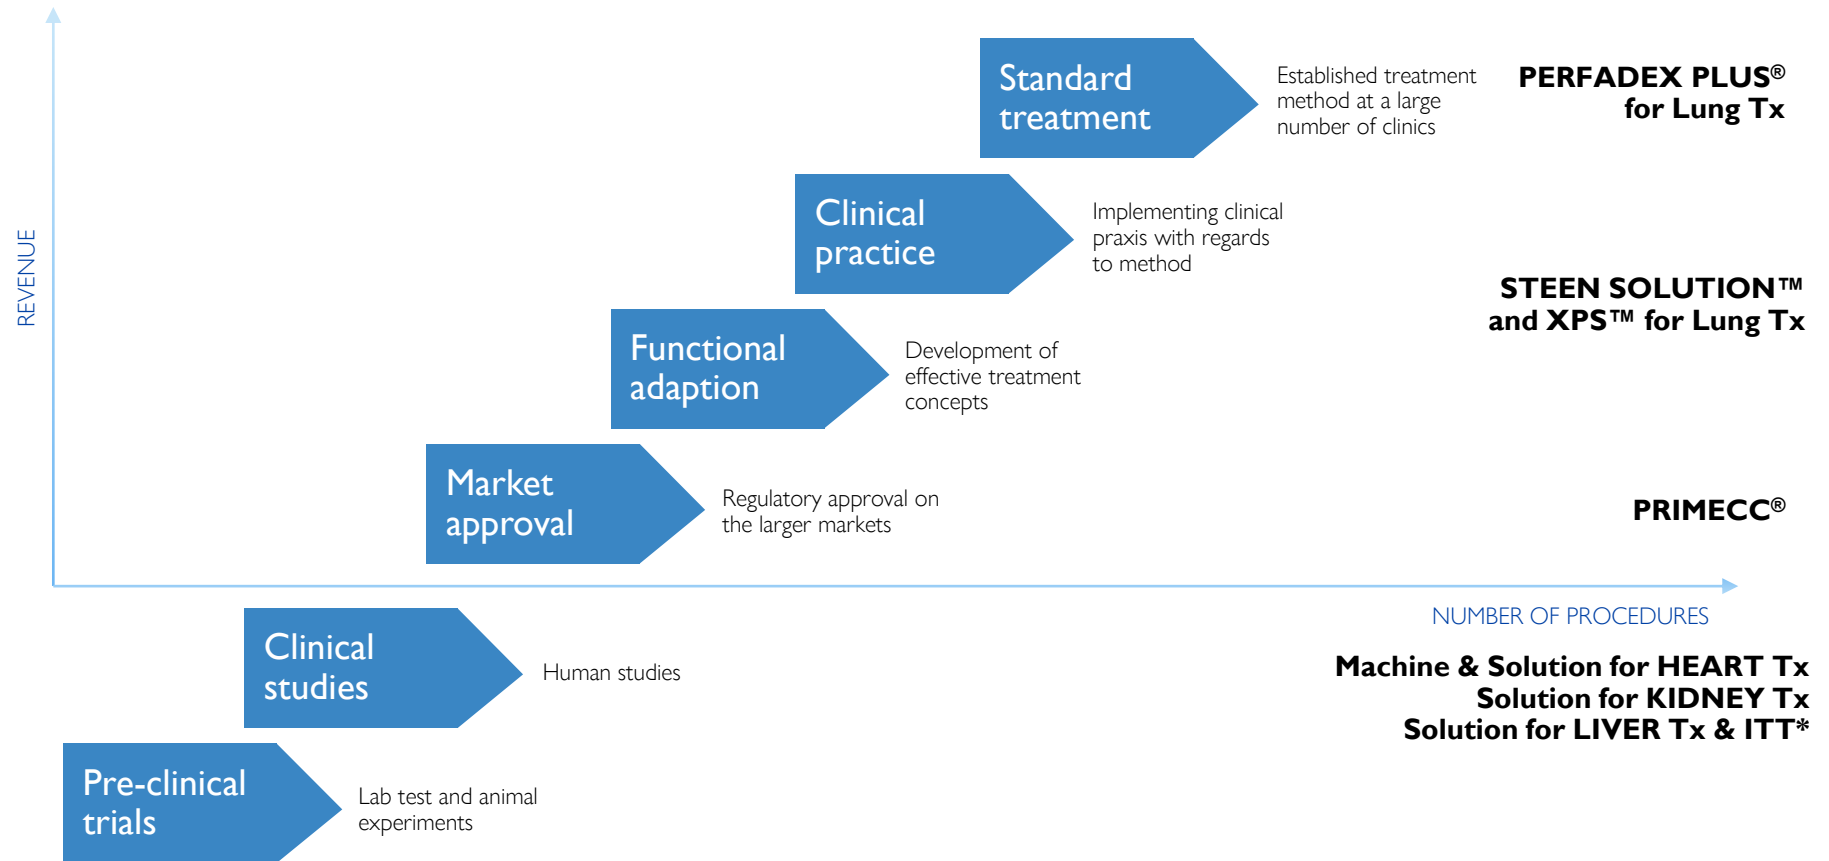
REVENUE

Standard treatment

Established treatment method at a large number of clinics

PERFADEX PLUS® for Lung Tx

Clinical practice

Implementing clinical praxis with regards to method

STEEN SOLUTION™ and XPS™ for Lung Tx

Functional adaption

Development of effective treatment concepts

Market approval

Regulatory approval on the larger markets

PRIMECC®

NUMBER OF PROCEDURES

Clinical studies

Human studies

Machine & Solution for HEART Tx
Solution for KIDNEY Tx
Solution for LIVER Tx & ITT*

Pre-clinical trials

Lab test and animal experiments